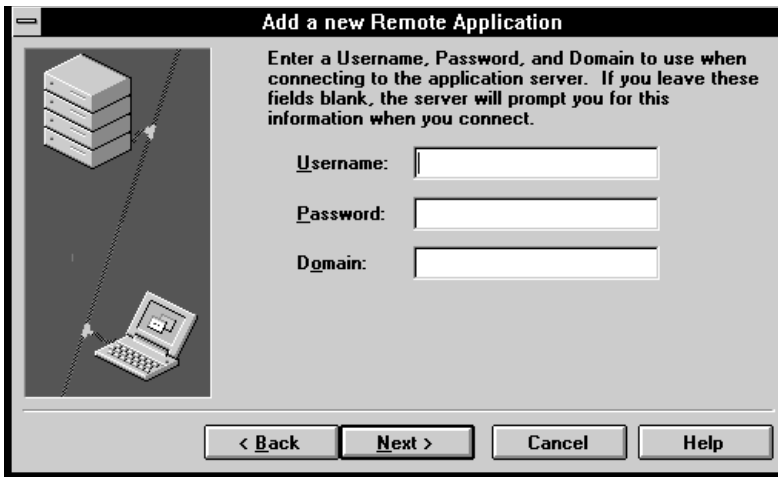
Add a new Remote Application

Enter a Username, Password, and Domain to use when connecting to the application server. If you leave these fields blank, the server will prompt you for this information when you connect.

Username:

Password:

Domain:

< Back

Next >

Cancel

Help